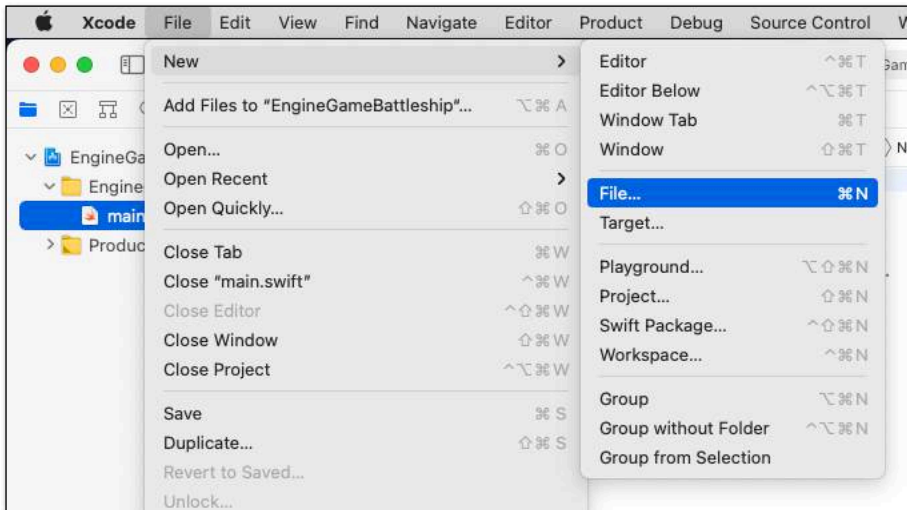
Xcode File Edit View Find Navigate Editor Product Debug Source Control W

EngineGa
Engine
main
Produc

New
Add Files to "EngineGameBattleship"... ⌥⌘A
Open... ⌘O
Open Recent
Open Quickly... ⇧⌘O
Close Tab ⌘W
Close "main.swift" ^⌘W
Close Editor ^⇧⌘W
Close Window ⇧⌘W
Close Project ^⌥⌘W
Save ⌘S
Duplicate... ⇧⌘S
Revert to Saved...
Unlock...

Editor ^⌘T
Editor Below ^⌥⌘T
Window Tab ⌘T
Window ⇧⌘T
File... ⌘N
Target...
Playground... ⌥⇧⌘N
Project... ⇧⌘N
Swift Package... ^⇧⌘N
Workspace... ^⌘N
Group ⌥⌘N
Group without Folder ^⌥⌘N
Group from Selection